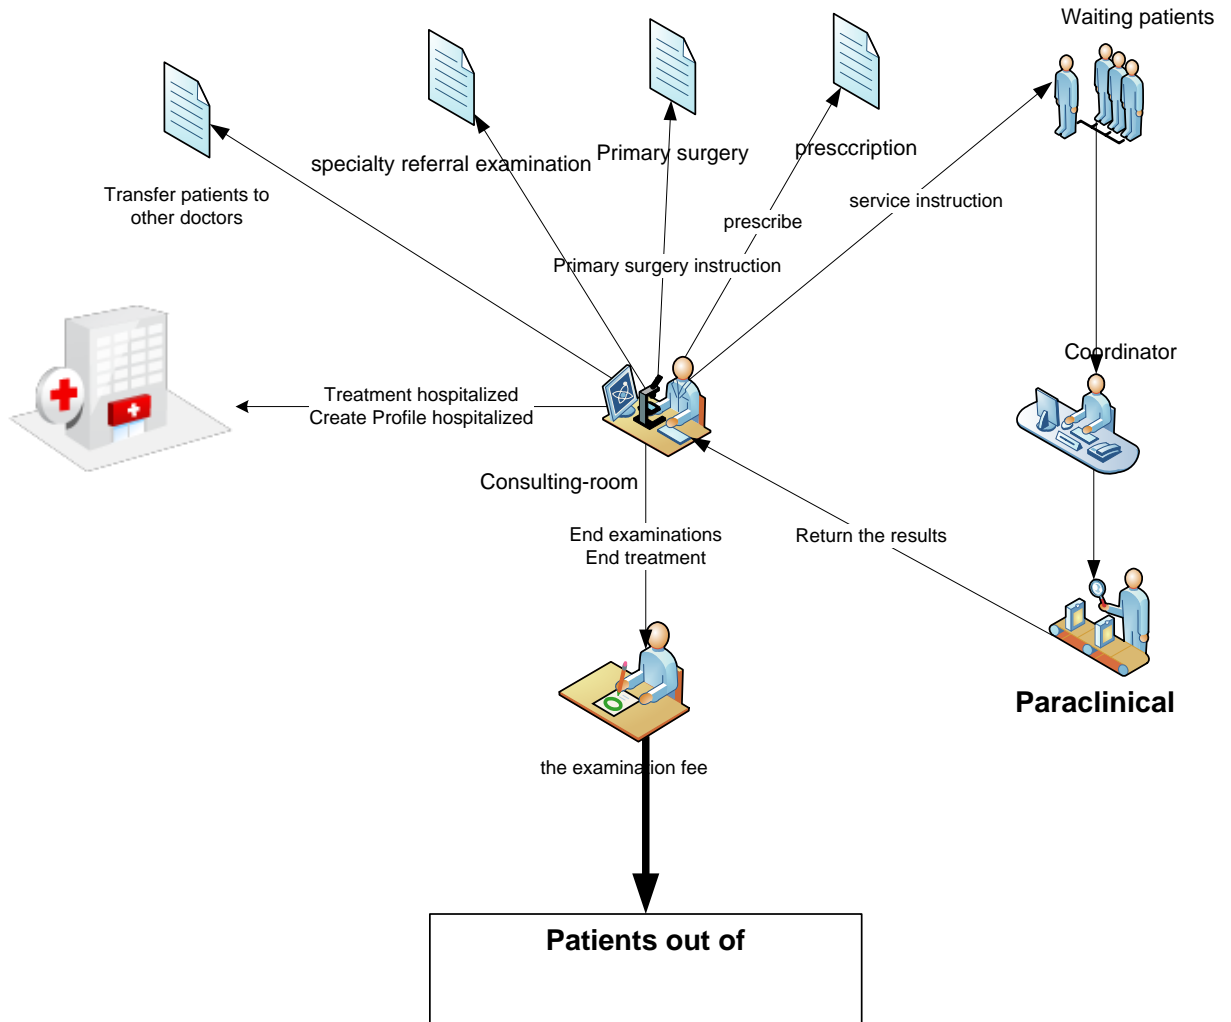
Waiting patients

specialty referral examination

Primary surgery

presccription

Transfer patients to other doctors

prescribe

service instruction

Primary surgery instruction

Coordinator

Treatment hospitalized
Create Profile hospitalized

Consulting-room

End examinations
End treatment

Return the results

Paraclinical

the examination fee

Patients out of